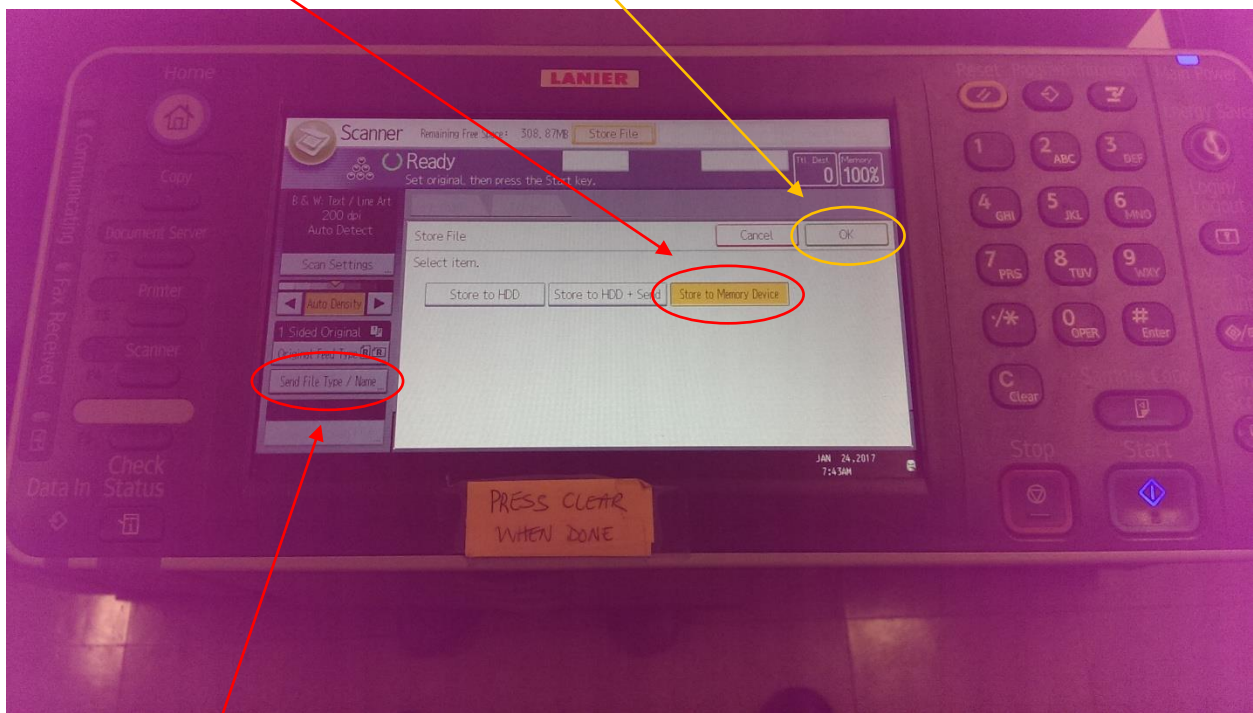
Home

LANIER

Communicating
Fax Received

Copy

Document Server

Printer

Scanner

Check Status

Data In

Scanner Remaining Free Space: 308.87MB Store File

Ready
Set original, then press the Start key.

Ttl. Dest. 0 Memory 100%

B & W: Text / Line Art
200 dpi
Auto Detect

Scan Settings

Auto Density

1 Sided Original

Original Feed Type

Send File Type / Name

Store File

Cancel

OK

Select item.

Store to HDD

Store to HDD + Send

Store to Memory Device

JAN 24.2017
7:43AM

PRESS CLEAR
WHEN DONE

Reset

Program

Interrupt

Main Power

Energy Saver

Login/
Logout

1

2 ABC

3 DEF

4 GHI

5 JKL

6 MNO

7 PRS

8 TUV

9 WXY

·/*

0 OPER

# Enter

C Clear

Sample Copy

Stop

Start